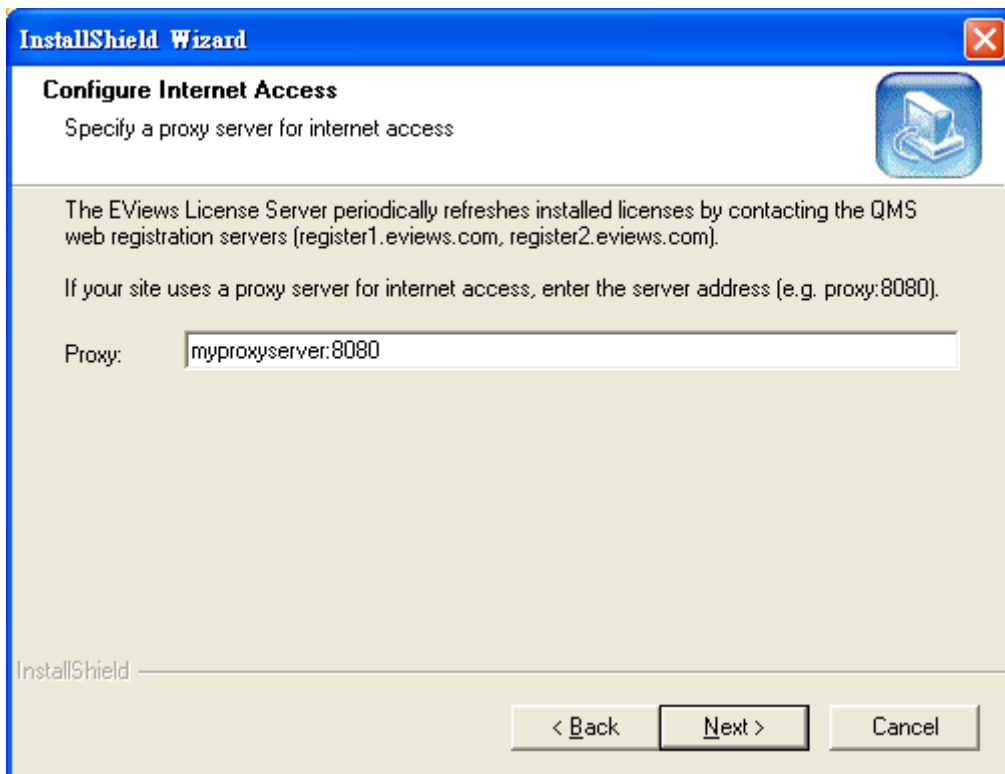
InstallShield Wizard

Configure Internet Access

Specify a proxy server for internet access

The EViews License Server periodically refreshes installed licenses by contacting the QMS web registration servers (register1.eviews.com, register2.eviews.com).

If your site uses a proxy server for internet access, enter the server address (e.g. proxy:8080).

Proxy: myproxyserver:8080

InstallShield

< Back

Next >

Cancel